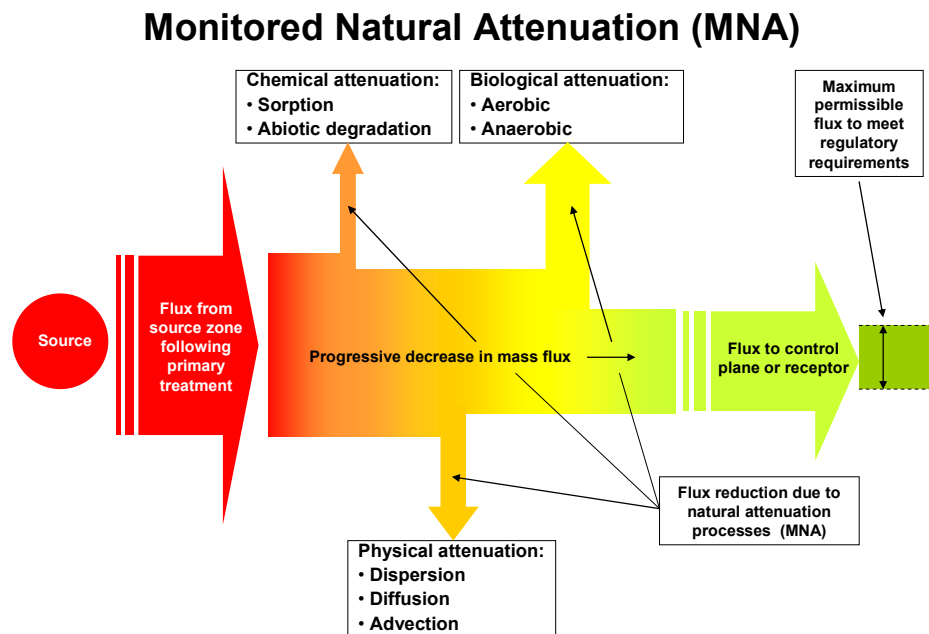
Monitored Natural Attenuation (MNA)

Chemical attenuation:
• Sorption
• Abiotic degradation

Biological attenuation:
• Aerobic
• Anaerobic

Maximum permissible flux to meet regulatory requirements

Source

Flux from source zone following primary treatment

Progressive decrease in mass flux

Flux to control plane or receptor

Flux reduction due to natural attenuation processes (MNA)

Physical attenuation:
• Dispersion
• Diffusion
• Advection